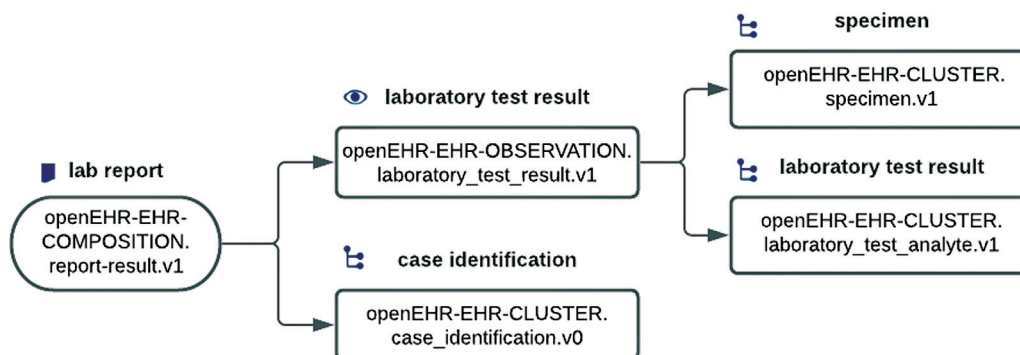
lab report

openEHR-EHR-COMPOSITION.
report-result.v1

laboratory test result

openEHR-EHR-OBSERVATION.
laboratory_test_result.v1

case identification

openEHR-EHR-CLUSTER.
case_identification.v0

specimen

openEHR-EHR-CLUSTER.
specimen.v1

laboratory test result

openEHR-EHR-CLUSTER.
laboratory_test_analyte.v1